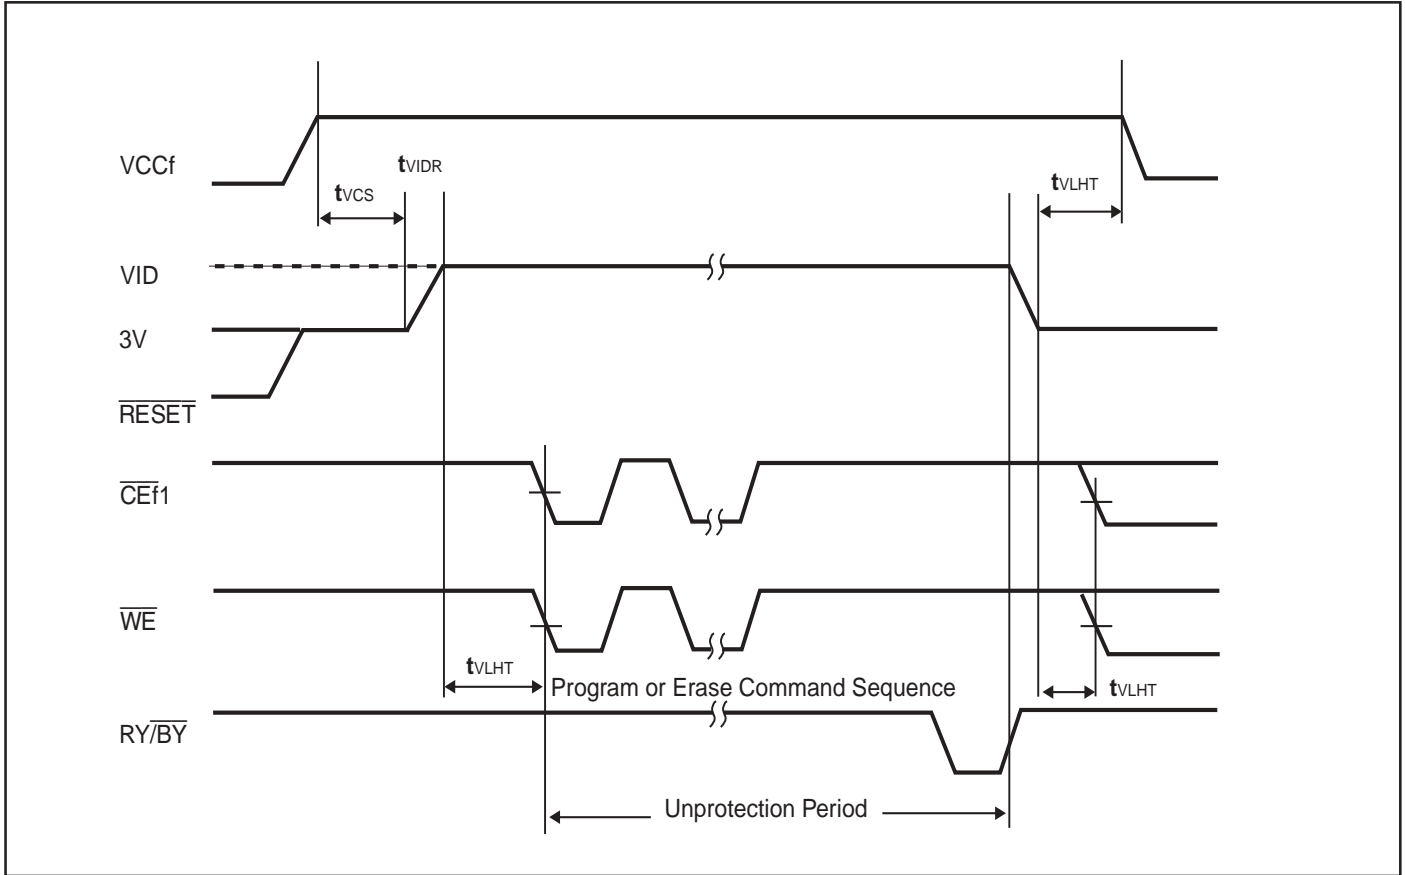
VCCf

$t_{VCS}$

$t_{VIDR}$

$t_{VLHT}$

VID

3V

$\overline{RESET}$

$\overline{CE}f1$

$\overline{WE}$

$t_{VLHT}$

Program or Erase Command Sequence

$t_{VLHT}$

RY/$\overline{BY}$

Unprotection Period